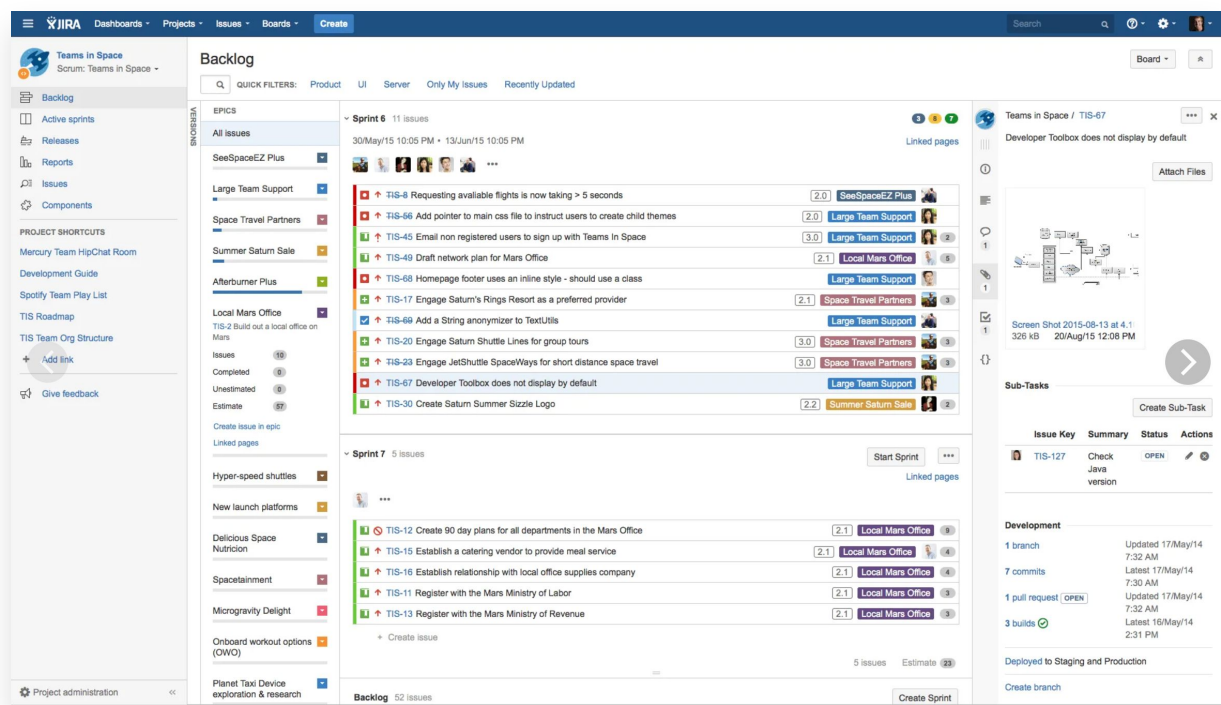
JIRA Dashboards Projects Issues Boards Create

Search

Teams in Space
Scrum: Teams in Space

Backlog
Active sprints
Releases
Reports
Issues
Components

PROJECT SHORTCUTS
Mercury Team HipChat Room
Development Guide
Spotify Team Play List
TIS Roadmap
TIS Team Org Structure
+ Add link

Give feedback

Project administration

Backlog

QUICK FILTERS: Product UI Server Only My Issues Recently Updated

Board

VERSIONS

EPICS
All issues
SeeSpaceEZ Plus
Large Team Support
Space Travel Partners
Summer Saturn Sale
Afterburner Plus
Local Mars Office
TIS-2 Build out a local office on Mars
Issues 10
Completed 0
Unestimated 0
Estimate 57
Create issue in epic
Linked pages
Hyper-speed shuttles
New launch platforms
Delicious Space Nutricion
Spacetainment
Microgravity Delight
Onboard workout options (OWO)
Planet Taxi Device exploration & research

Sprint 6 11 issues
3 8 7
30/May/15 10:05 PM • 13/Jun/15 10:05 PM
Linked pages

TIS-8 Requesting avaliable flights is now taking > 5 seconds 2.0 SeeSpaceEZ Plus
TIS-56 Add pointer to main css file to instruct users to create child themes 2.0 Large Team Support
TIS-45 Email non registered users to sign up with Teams In Space 3.0 Large Team Support 2
TIS-49 Draft network plan for Mars Office 2.1 Local Mars Office 5
TIS-68 Homepage footer uses an inline style - should use a class Large Team Support
TIS-17 Engage Saturn's Rings Resort as a preferred provider 2.1 Space Travel Partners 3
TIS-69 Add a String anonymizer to TextUtils Large Team Support
TIS-20 Engage Saturn Shuttle Lines for group tours 3.0 Space Travel Partners 3
TIS-23 Engage JetShuttle SpaceWays for short distance space travel 3.0 Space Travel Partners 3
TIS-67 Developer Toolbox does not display by default Large Team Support
TIS-30 Create Saturn Summer Sizzle Logo 2.2 Summer Saturn Sale 2

Sprint 7 5 issues
Start Sprint
Linked pages

TIS-12 Create 90 day plans for all departments in the Mars Office 2.1 Local Mars Office 9
TIS-15 Establish a catering vendor to provide meal service 2.1 Local Mars Office 4
TIS-16 Establish relationship with local office supplies company 2.1 Local Mars Office 4
TIS-11 Register with the Mars Ministry of Labor 2.1 Local Mars Office 3
TIS-13 Register with the Mars Ministry of Revenue 2.1 Local Mars Office 3
+ Create issue
5 issues Estimate 23

Backlog 52 issues
Create Sprint

Teams in Space / TIS-67
Developer Toolbox does not display by default
Attach Files
Screen Shot 2015-08-13 at 4.1
326 kB 20/Aug/15 12:08 PM

Sub-Tasks
Create Sub-Task
| Issue Key | Summary | Status | Actions |
|---|---|---|---|
| TIS-127 | Check Java version | OPEN | |

Development
1 branch Updated 17/May/14 7:32 AM
7 commits Latest 17/May/14 7:30 AM
1 pull request OPEN Updated 17/May/14 7:32 AM
3 builds Latest 16/May/14 2:31 PM
Deployed to Staging and Production
Create branch